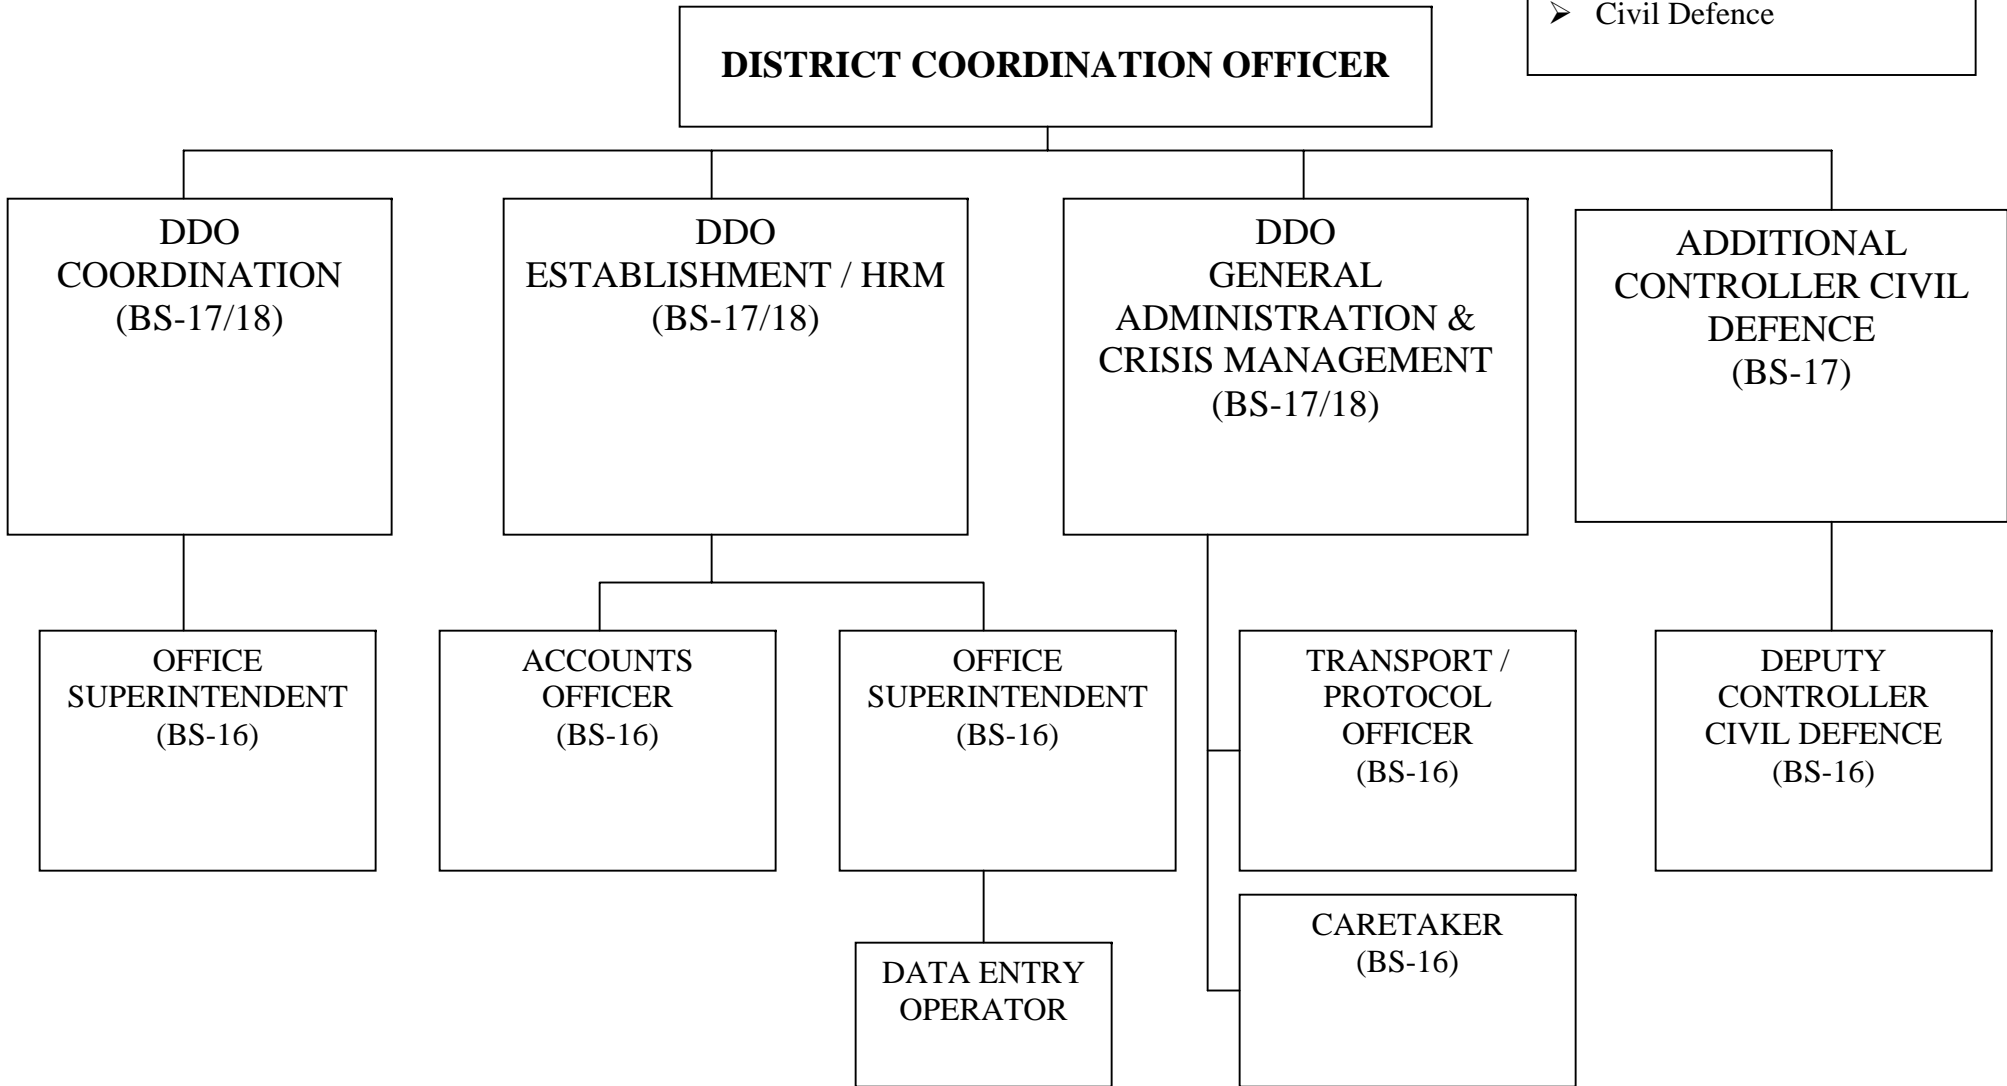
➢ Civil Defence

DISTRICT COORDINATION OFFICER

DDO COORDINATION (BS-17/18)

DDO ESTABLISHMENT / HRM (BS-17/18)

DDO GENERAL ADMINISTRATION & CRISIS MANAGEMENT (BS-17/18)

ADDITIONAL CONTROLLER CIVIL DEFENCE (BS-17)

OFFICE SUPERINTENDENT (BS-16)

ACCOUNTS OFFICER (BS-16)

OFFICE SUPERINTENDENT (BS-16)

TRANSPORT / PROTOCOL OFFICER (BS-16)

DEPUTY CONTROLLER CIVIL DEFENCE (BS-16)

DATA ENTRY OPERATOR

CARETAKER (BS-16)